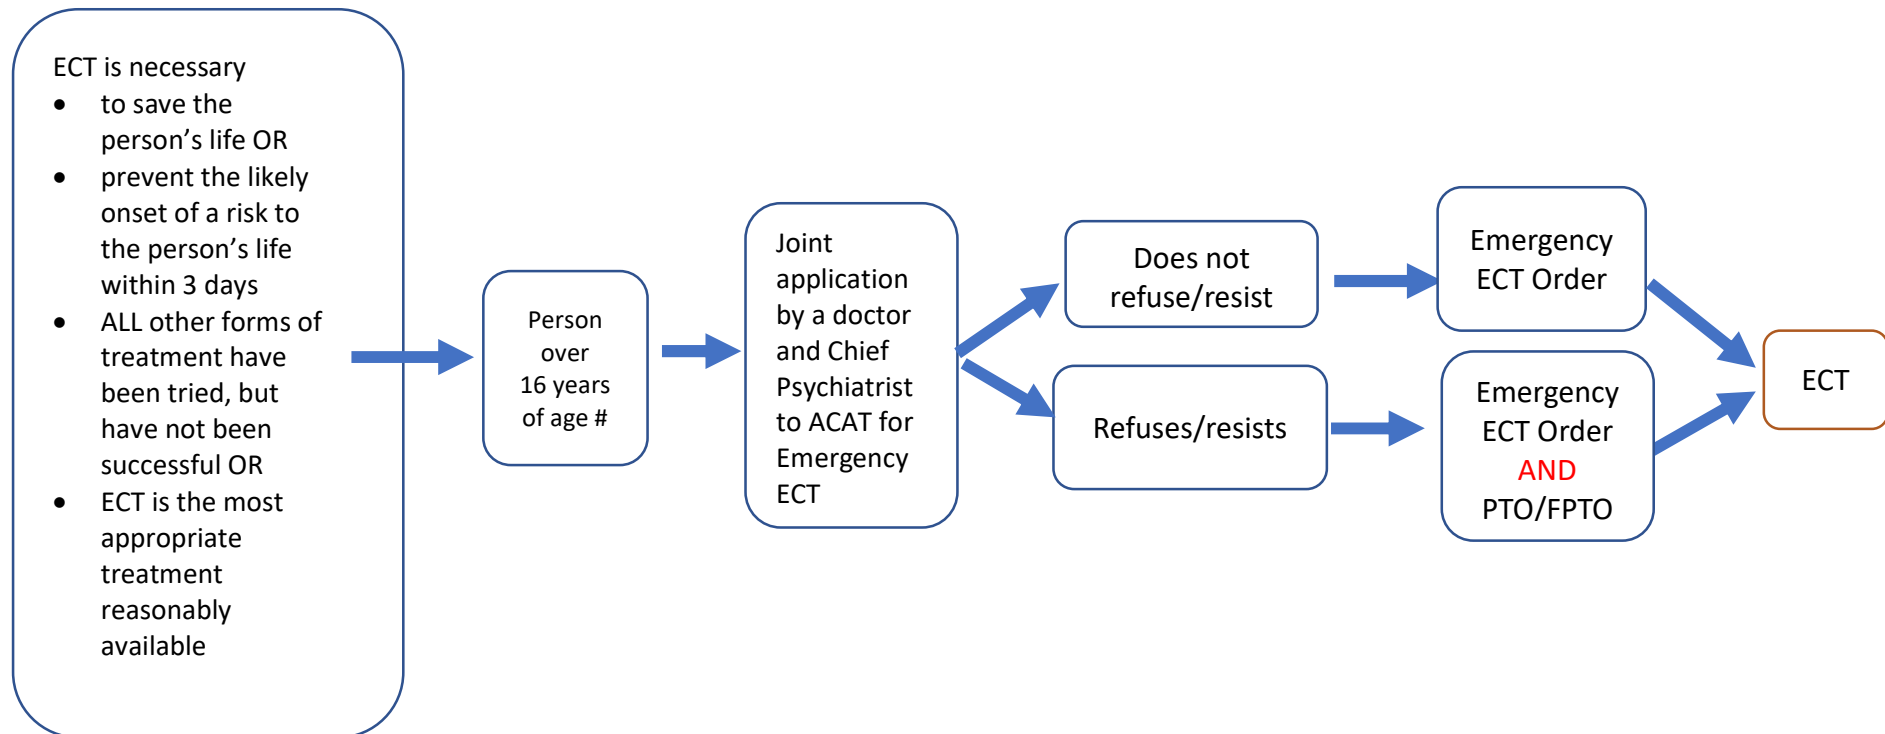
ECT is necessary

- to save the person’s life OR
- prevent the likely onset of a risk to the person’s life within 3 days
- ALL other forms of treatment have been tried, but have not been successful OR
- ECT is the most appropriate treatment reasonably available

Person over 16 years of age #

Joint application by a doctor and Chief Psychiatrist to ACAT for Emergency ECT

Does not refuse/resist

Refuses/resists

Emergency ECT Order

Emergency ECT Order AND PTO/FPTO

ECT